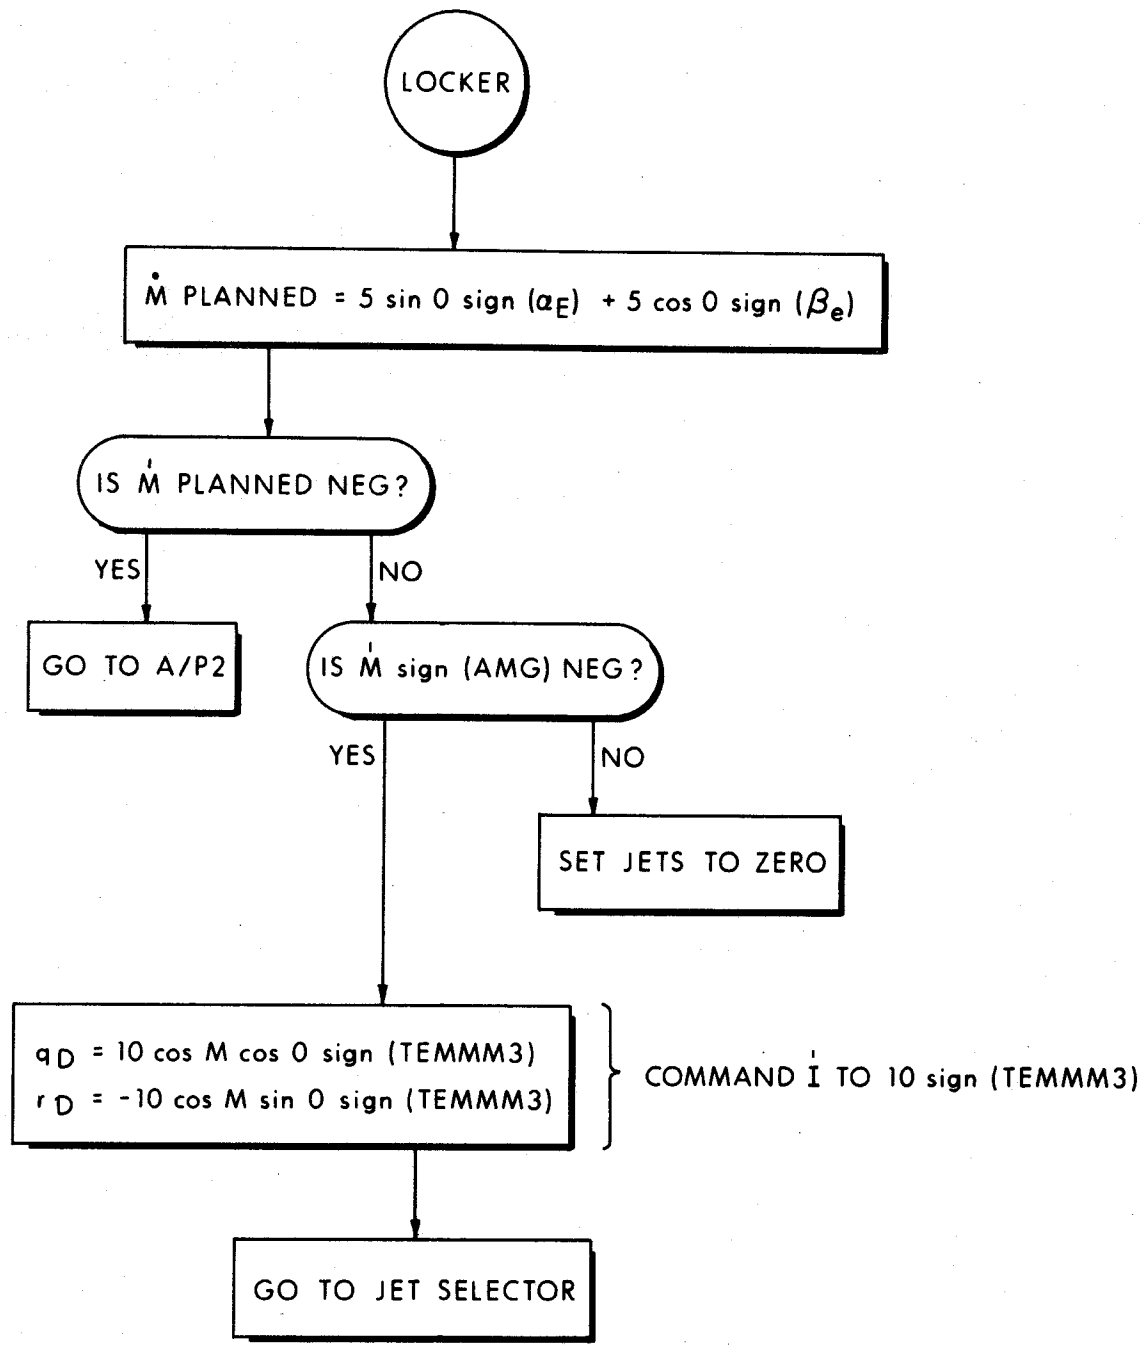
LOCKER

$\dot{M}$ PLANNED = 5 sin 0 sign $(\alpha_E)$ + 5 cos 0 sign $(\beta_e)$

IS $\dot{M}$ PLANNED NEG?

YES

NO

GO TO A/P2

IS $\dot{M}$ sign (AMG) NEG?

YES

NO

SET JETS TO ZERO

$q_D$ = 10 cos M cos 0 sign (TEMMM3)
$r_D$ = -10 cos M sin 0 sign (TEMMM3)

COMMAND $\dot{I}$ TO 10 sign (TEMMM3)

GO TO JET SELECTOR